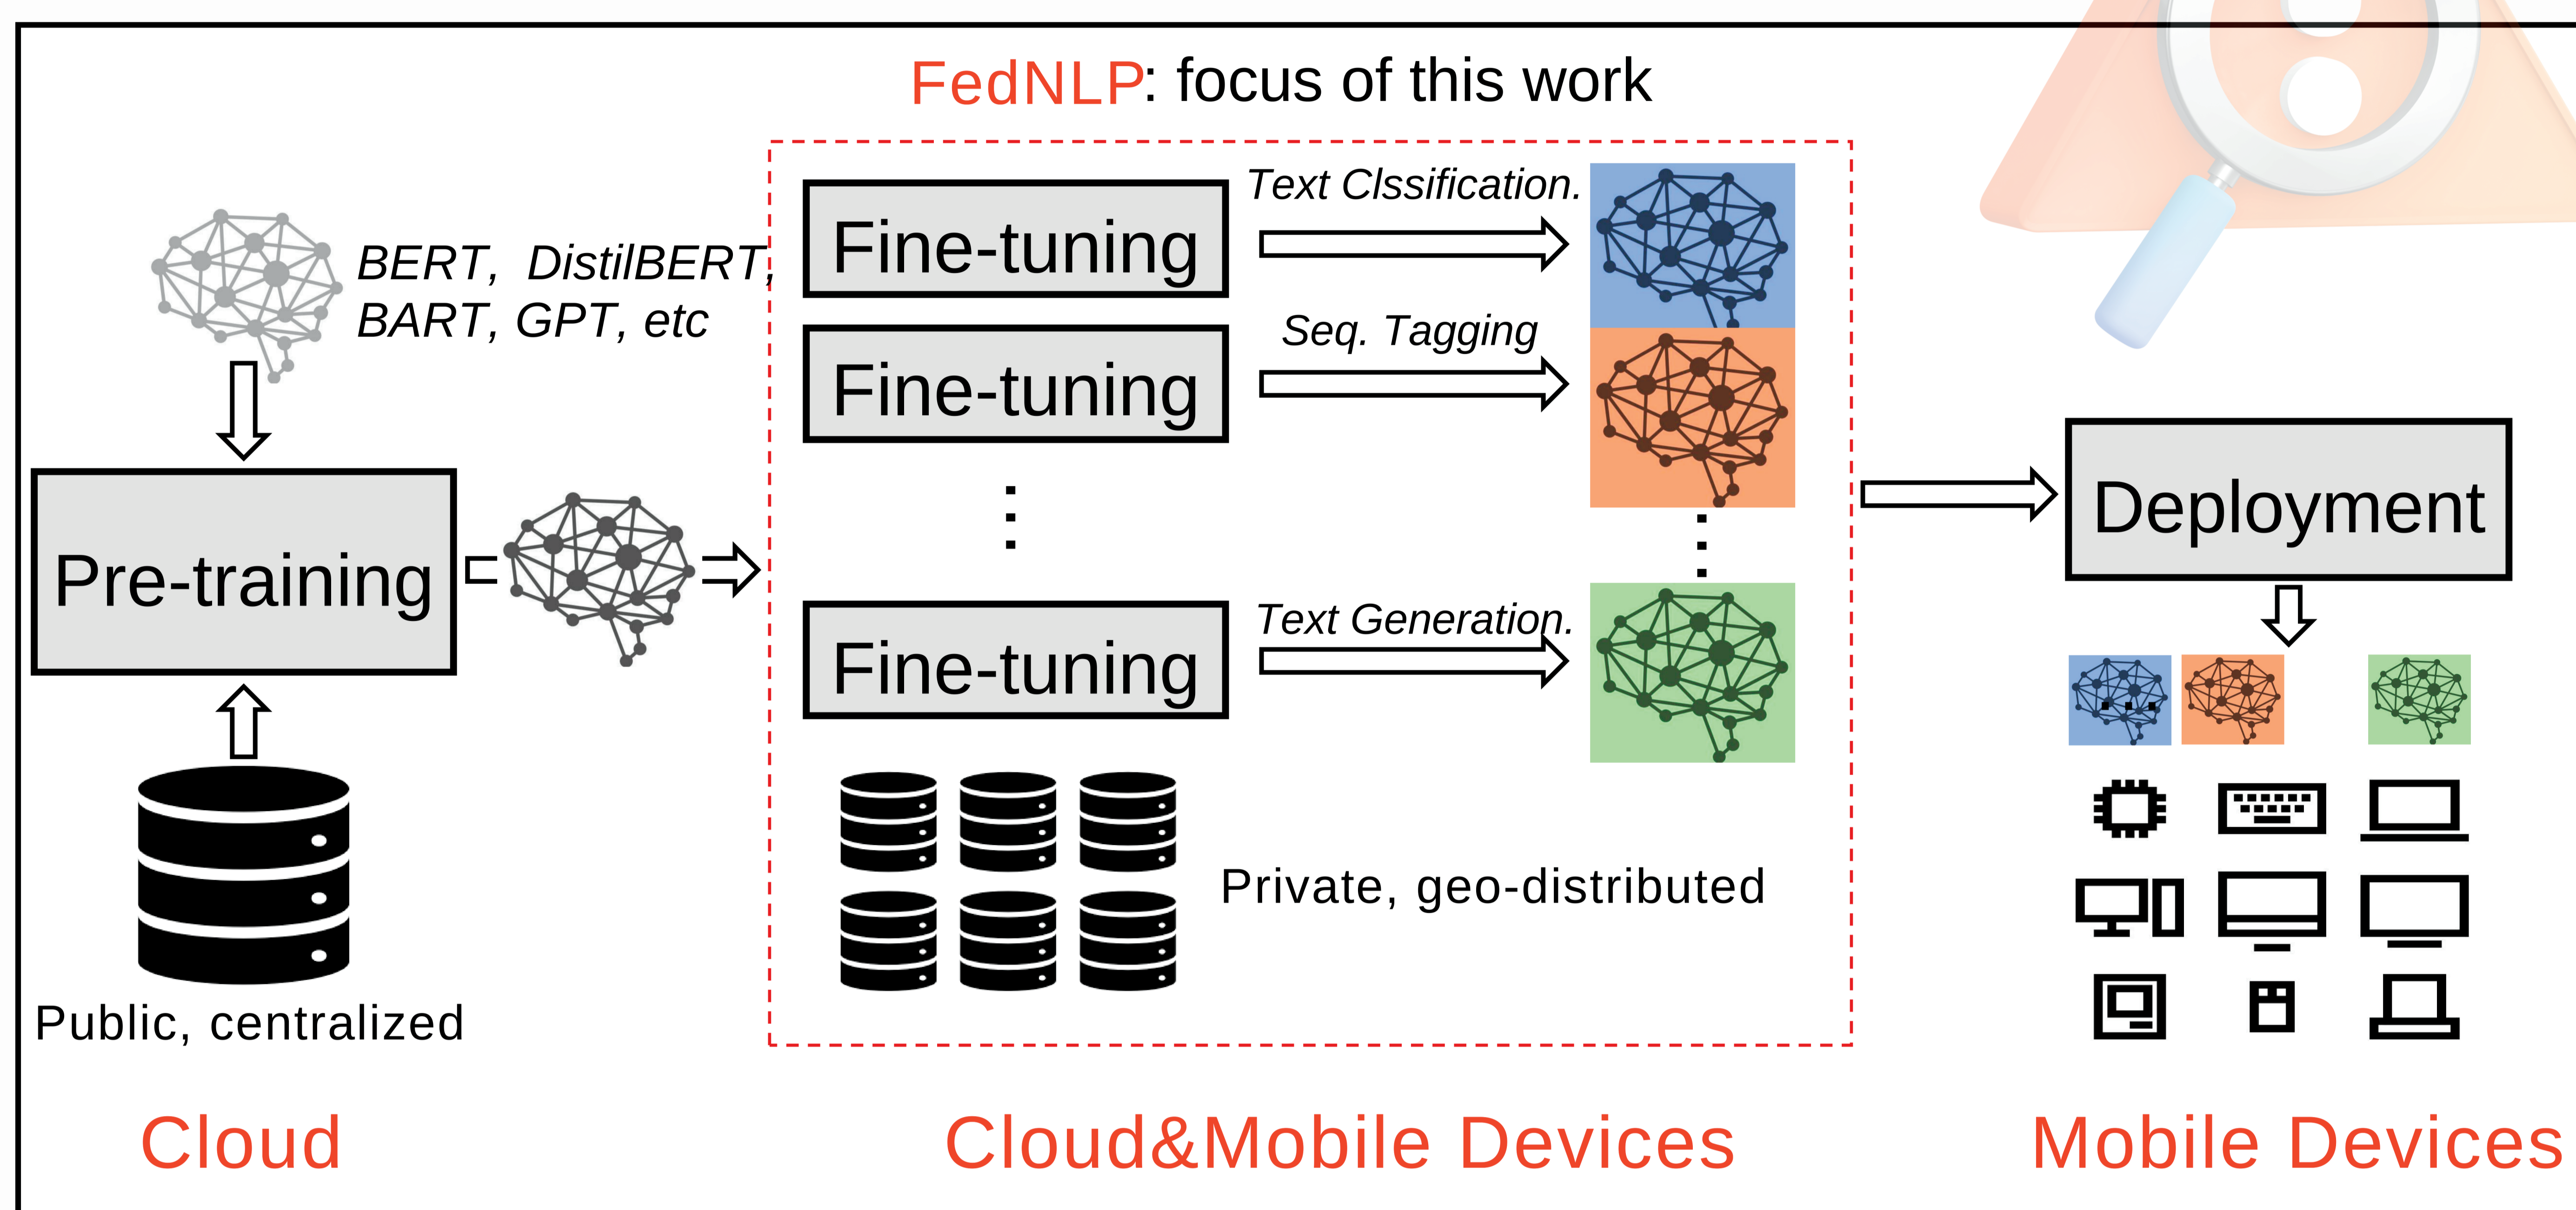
FedNLP: focus of this work

BERT, DistilBERT, BART, GPT, etc

Pre-training

Public, centralized

Fine-tuning

Text Clssification.

Fine-tuning

Seq. Tagging

Fine-tuning

Text Generation.

Private, geo-distributed

Deployment

Cloud

Cloud&Mobile Devices

Mobile Devices